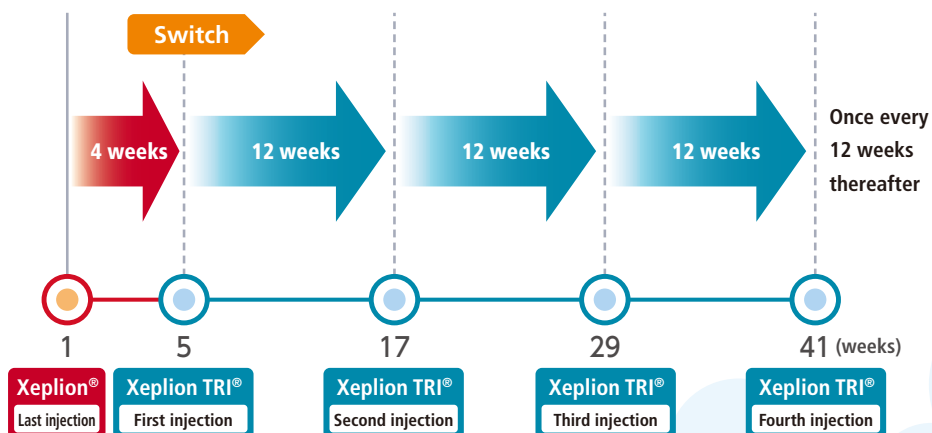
Switch

4 weeks

12 weeks

12 weeks

12 weeks

Once every 12 weeks thereafter

1

5

17

29

41 (weeks)

Xeplion®
Last injection

Xeplion TRI®
First injection

Xeplion TRI®
Second injection

Xeplion TRI®
Third injection

Xeplion TRI®
Fourth injection